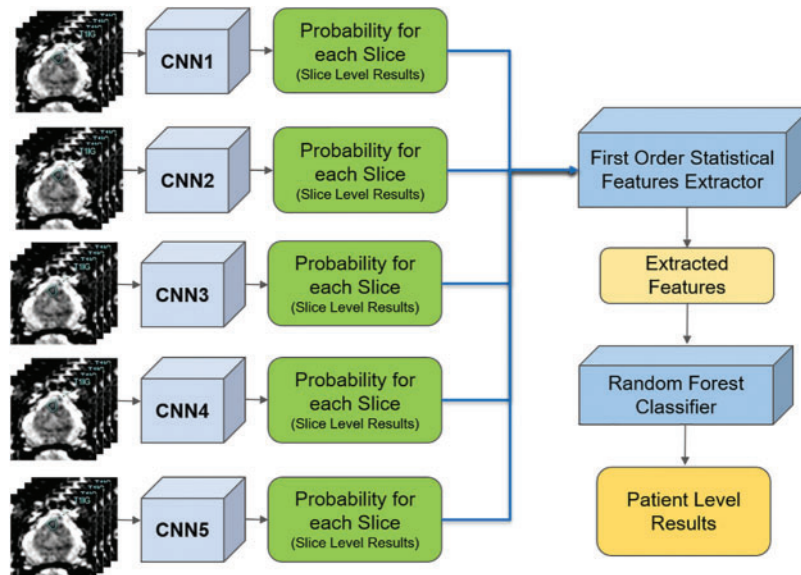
CNN1
Probability for each Slice (Slice Level Results)

CNN2
Probability for each Slice (Slice Level Results)

CNN3
Probability for each Slice (Slice Level Results)

CNN4
Probability for each Slice (Slice Level Results)

CNN5
Probability for each Slice (Slice Level Results)

First Order Statistical Features Extractor

Extracted Features

Random Forest Classifier

Patient Level Results